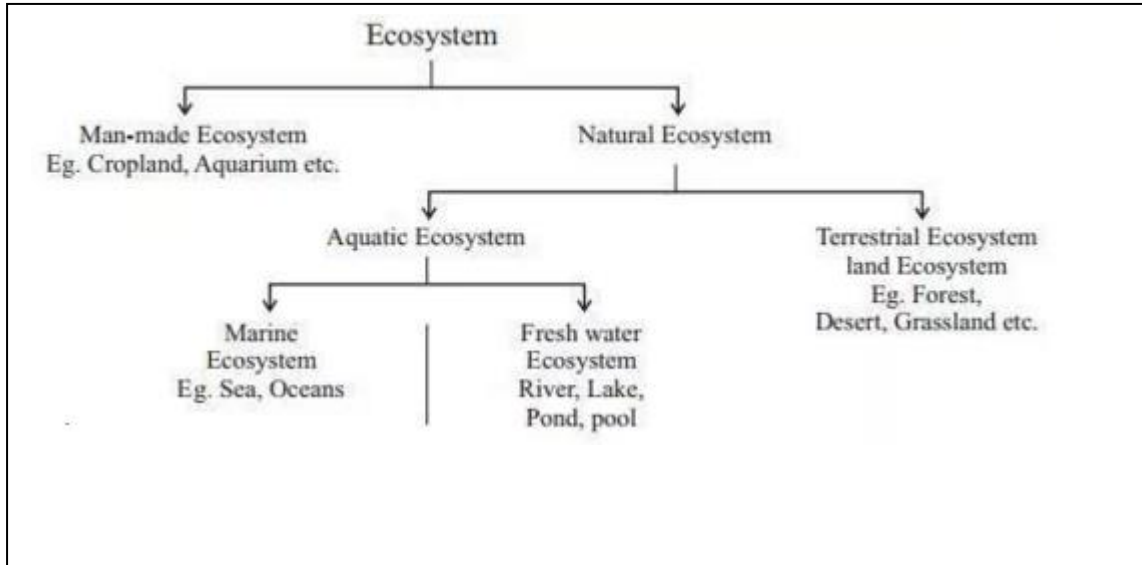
Ecosystem

Man-made Ecosystem
Eg. Cropland, Aquarium etc.

Natural Ecosystem

Aquatic Ecosystem

Terrestrial Ecosystem
land Ecosystem
Eg. Forest,
Desert, Grassland etc.

Marine
Ecosystem
Eg. Sea, Oceans

Fresh water
Ecosystem
River, Lake,
Pond, pool